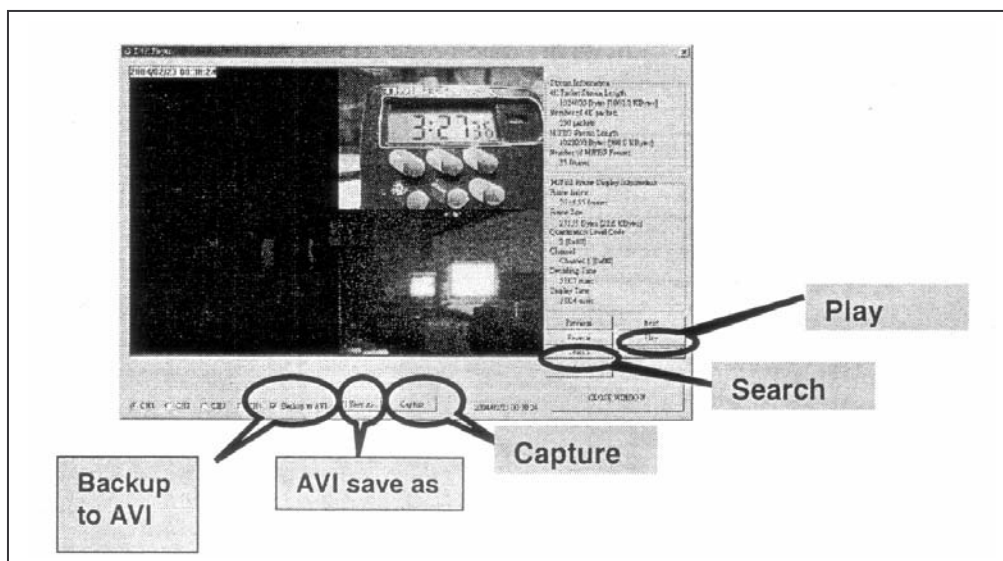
2004/02/23 00:38:24

3:27 36

Stream Information
4E Packet Stream Length
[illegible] Bytes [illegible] KBytes
Number of 4E packets
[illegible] packets
MPEG Stream Length
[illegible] Bytes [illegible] KBytes
Number of MPEG Frames
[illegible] frames

MPEG Frame Display Information
Frame Index
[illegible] frames
Frame Size
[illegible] Bytes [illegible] KBytes
Quantization Level Code
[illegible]
Channel
Channel 1 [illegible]
Decoding Time
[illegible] msec
Display Time
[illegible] msec

Previous
Next
Reverse
Play
Search

CLOSE WINDOW

CH1
CH2
CH3
CH4
Backup to AVI
Save As
Capture
2004/02/23 00:38:24

Play

Search

Capture

Backup to AVI

AVI save as